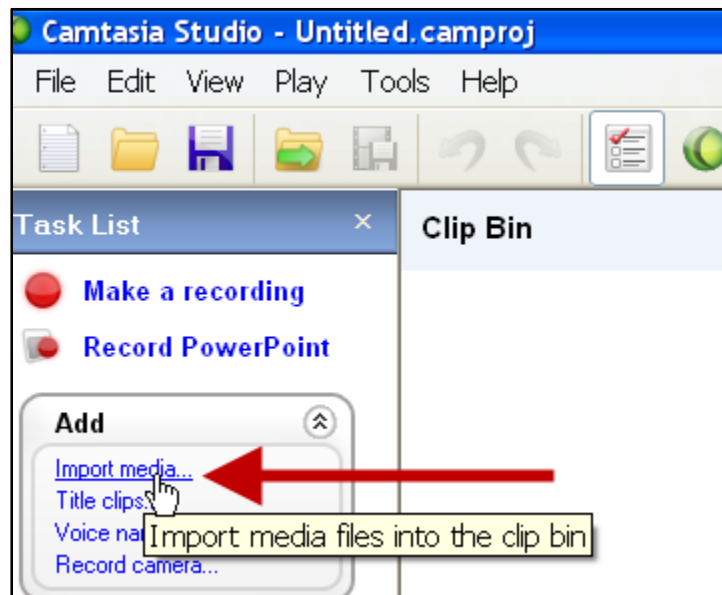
Camtasia Studio - Untitled.camproj

File Edit View Play Tools Help

Task List ×

Clip Bin

Make a recording

Record PowerPoint

Add

Import media...

Title clips...

Voice na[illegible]

Import media files into the clip bin

Record camera...